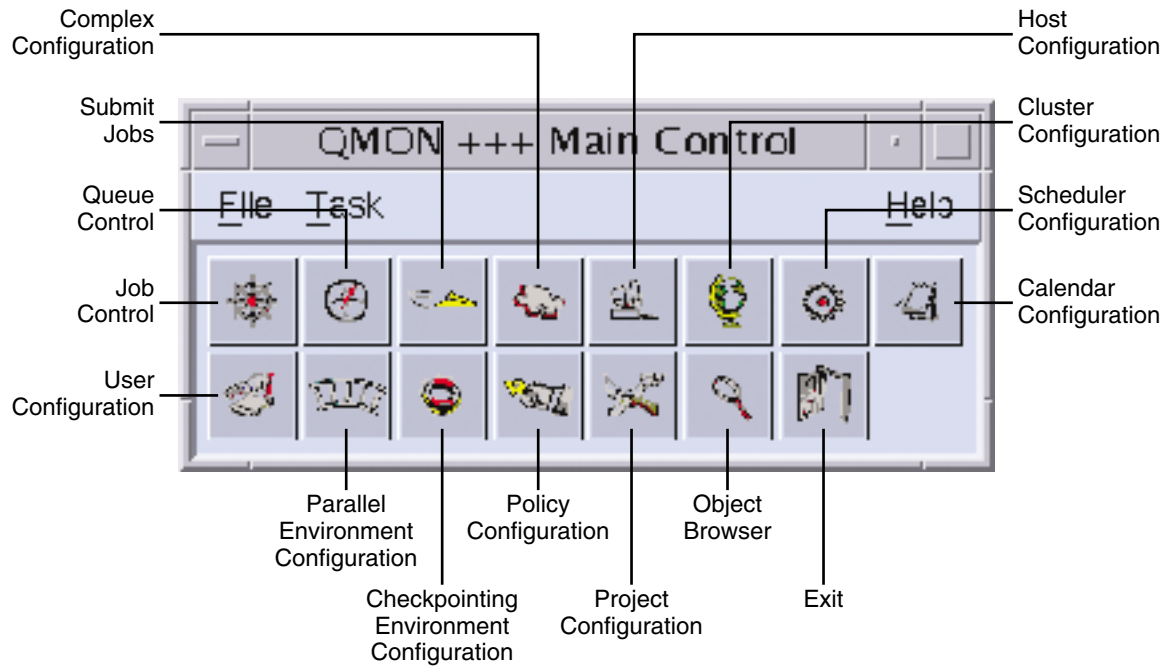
Complex Configuration

Host Configuration

Submit Jobs

QMON +++ Main Control

Cluster Configuration

Queue Control

File Task

Help

Scheduler Configuration

Job Control

Calendar Configuration

User Configuration

Parallel Environment Configuration

Policy Configuration

Object Browser

Checkpointing Environment Configuration

Project Configuration

Exit